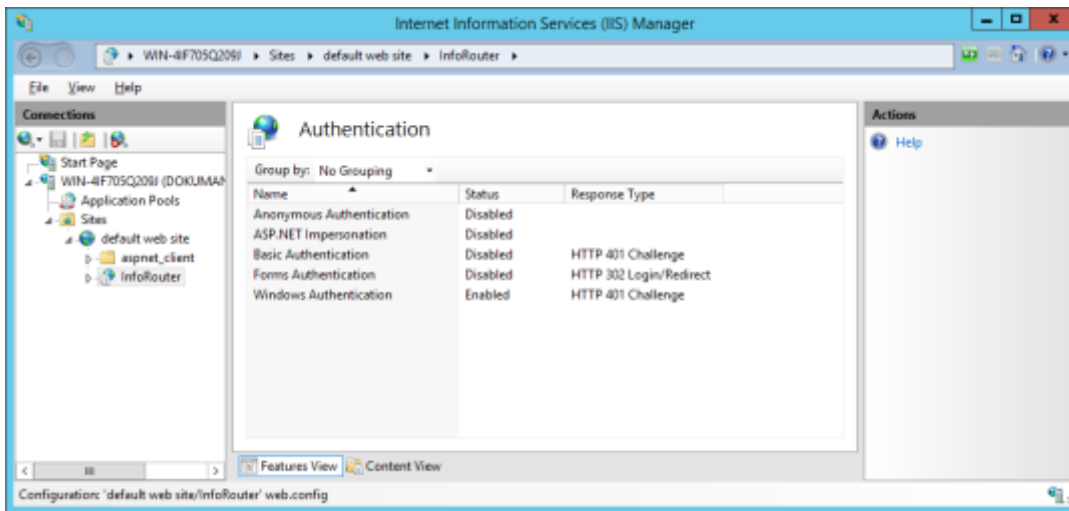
Internet Information Services (IIS) Manager

WIN-4IF705Q209J ▸ Sites ▸ default web site ▸ InfoRouter ▸

File View Help

Connections

Start Page
WIN-4IF705Q209J (DOKUMAN
Application Pools
Sites
default web site
aspnet_client
InfoRouter

Authentication

Group by: No Grouping

| Name | Status | Response Type |
|---|---|---|
| Anonymous Authentication | Disabled | |
| ASP.NET Impersonation | Disabled | |
| Basic Authentication | Disabled | HTTP 401 Challenge |
| Forms Authentication | Disabled | HTTP 302 Login/Redirect |
| Windows Authentication | Enabled | HTTP 401 Challenge |

Features View Content View

Actions

Help

Configuration: 'default web site/InfoRouter' web.config